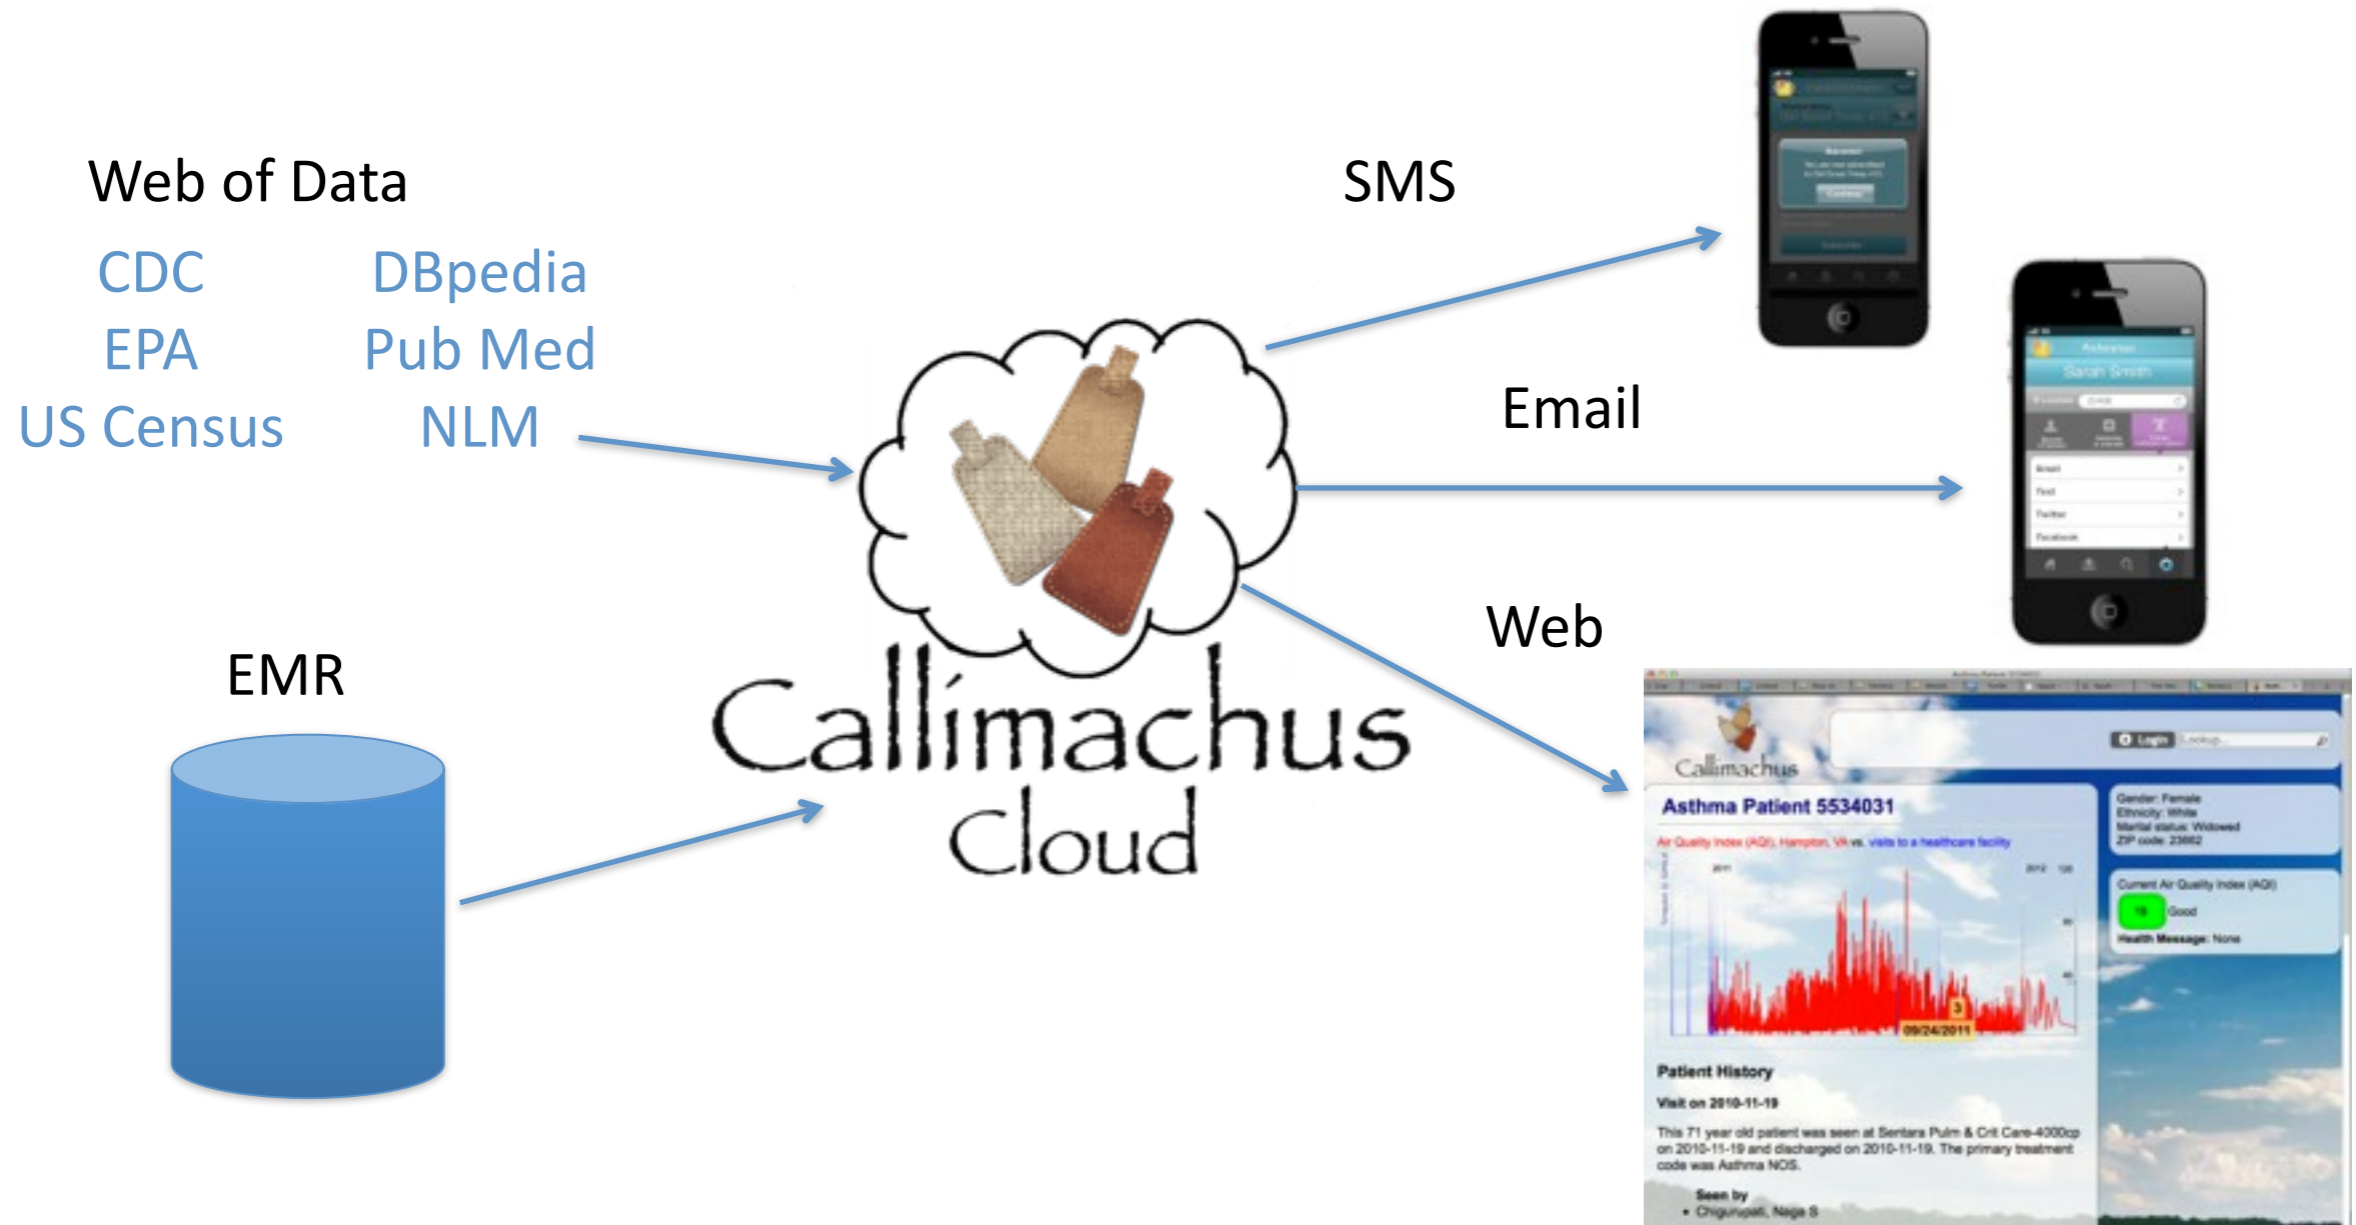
Web of Data

CDC
EPA
US Census

DBpedia
Pub Med
NLM

EMR

Callimachus
Cloud

SMS

Email

Web

Sarah Smith

Email
Text
Twitter
Facebook

Callimachus

Login

Asthma Patient 5534031

Air Quality Index (AQI), Hampton, VA vs. visits to a healthcare facility

2011

2012

09/24/2011

Gender: Female
Ethnicity: White
Marital status: Widowed
ZIP code: 23662

Current Air Quality Index (AQI)
Good
Health Message: None

Patient History

Visit on 2010-11-19

This 71 year old patient was seen at Sentara Pulm & Crit Care-4000cp on 2010-11-19 and discharged on 2010-11-19. The primary treatment code was Asthma NOS.

Seen by
• Chigurupati, Naga S